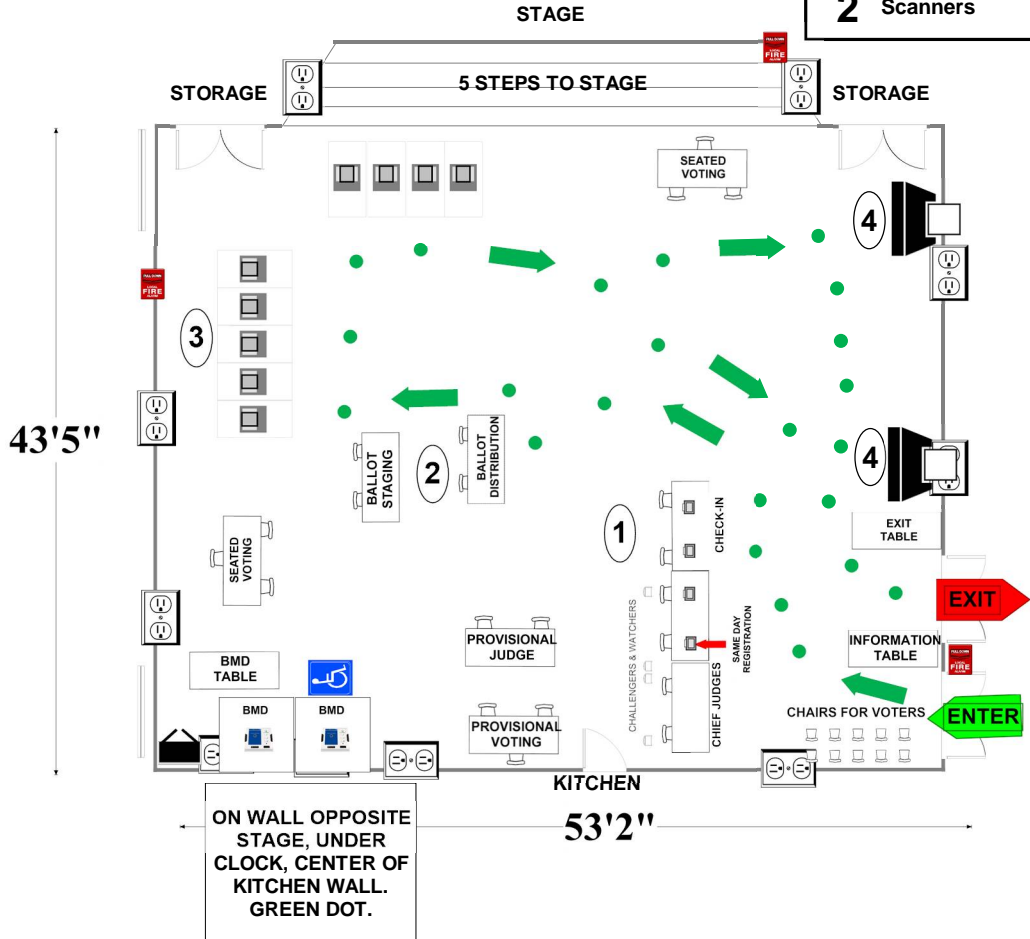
STAGE

2 Scanners

STORAGE

5 STEPS TO STAGE

STORAGE

FIRE

SEATED VOTING

4

FIRE

3

43'5"

BALLOT STAGING

2

BALLOT DISTRIBUTION

4

1

CHECK-IN

EXIT TABLE

SEATED VOTING

EXIT

CHALLENGERS & WATCHERS

SAME DAY REGISTRATION

PROVISIONAL JUDGE

INFORMATION TABLE

FIRE

BMD TABLE

CHIEF JUDGES

CHAIRS FOR VOTERS

ENTER

BMD

BMD

PROVISIONAL VOTING

KITCHEN

ON WALL OPPOSITE STAGE, UNDER CLOCK, CENTER OF KITCHEN WALL. GREEN DOT.

53'2"